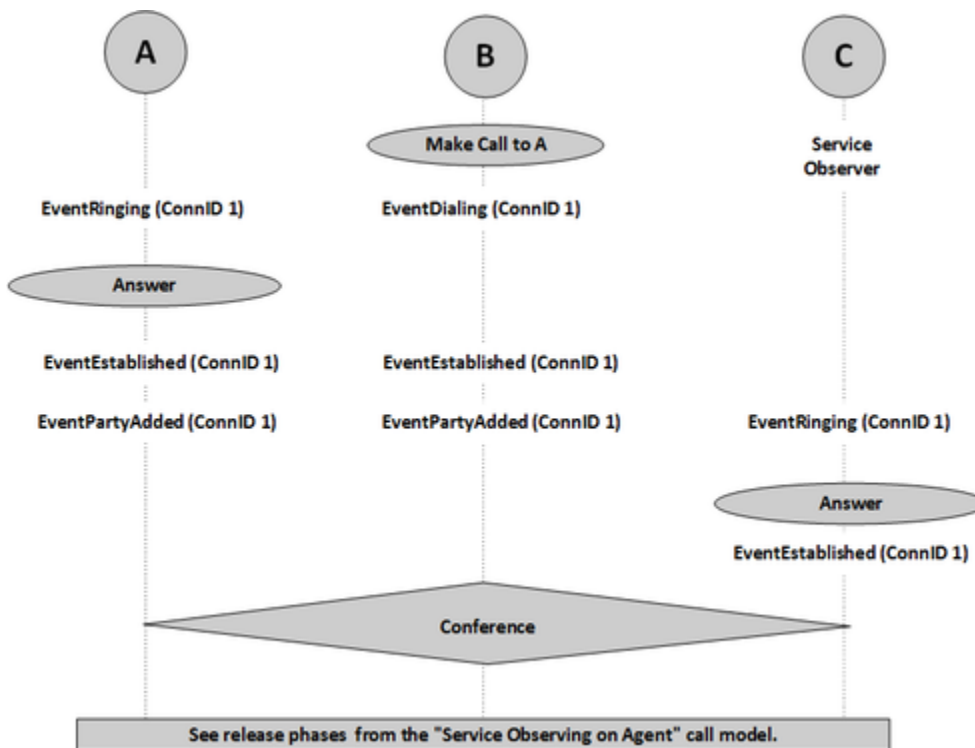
A

B

C

Make Call to A

Service Observer

EventRinging (ConnID 1)

EventDialing (ConnID 1)

Answer

EventEstablished (ConnID 1)

EventEstablished (ConnID 1)

EventPartyAdded (ConnID 1)

EventPartyAdded (ConnID 1)

EventRinging (ConnID 1)

Answer

EventEstablished (ConnID 1)

Conference

See release phases from the "Service Observing on Agent" call model.